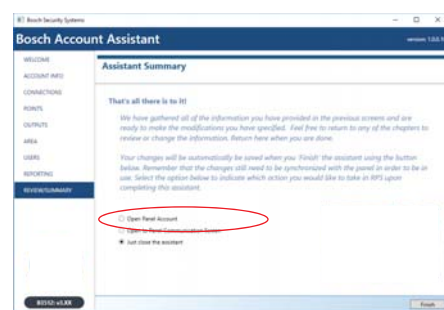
Bosch Security Systems

Bosch Account Assistant

version 1.0.0.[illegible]

WELCOME
ACCOUNT INFO
CONNECTIONS
POINTS
OUTPUTS
AREA
USERS
REPORTING
REVIEW/SUMMARY

Assistant Summary

That's all there is to it!

We have gathered all of the information you have provided in the previous screens and are ready to make the modifications you have specified. Feel free to return to any of the chapters to review or change the information. Return here when you are done.

Your changes will be automatically be saved when you 'Finish' the assistant using the button below. Remember that the changes still need to be synchronized with the panel in order to be in use. Select the option below to indicate which action you would like to take in RPS upon completing this assistant.

Open Panel Account
Open to Panel Communication Screen
Just close the assistant

B3512: v3.XX

Finish